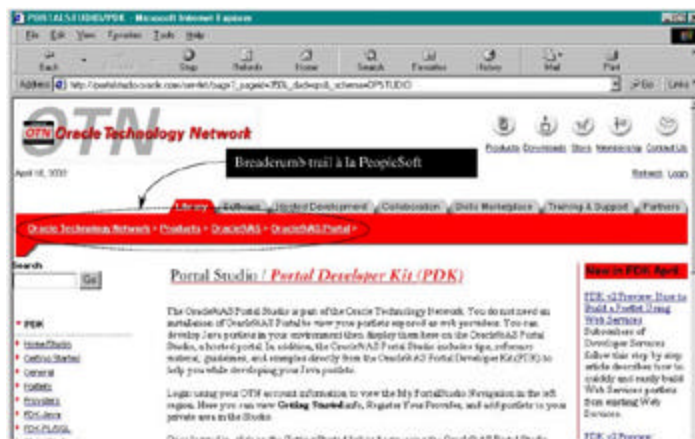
PORTALSTUDIO/PDK - Microsoft Internet Explorer

File Edit View Favorites Tools Help

Back Stop Refresh Home Search Favorites History Mail Print

Address http://portalstudio.oracle.com/servlet/page?_pageid=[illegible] Go Links

OTN Oracle Technology Network

Products Downloads Store Membership Contact Us

April 16, 2002

Refresh Login

Breadcrumb trail à la PeopleSoft

Library Software Hosted Development Collaboration Skills Marketplace Training & Support Partners

Oracle Technology Network > Products > Oracle9iAS > Oracle9iAS Portal >

Search

Go

PDK

Home/Studio

Getting Started

General

Portlets

Providers

PDK-Java

PDK-PL/SQL

Portal Studio / Portal Developer Kit (PDK)

The Oracle9iAS Portal Studio is part of the Oracle Technology Network. You do not need an installation of Oracle9iAS Portal to view your portlets exposed as web providers. You can develop Java portlets in your environment then display them here on the Oracle9iAS Portal Studio, a hosted portal. In addition, the Oracle9iAS Portal Studio includes tips, reference material, guidelines, and samples directly from the Oracle9iAS Portal Developer Kit (PDK) to help you while developing your Java portlets.

Login using your OTN account information to view the My PortalStudio Navigation in the left region. Here you can view Getting Started info, Register Your Provider, and add portlets to your private area in the Studio.

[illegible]

New in PDK April

PDK v2 Preview: How to Build a Portlet Using Web Services
Subscribers of Developer Services follow this step-by-step article describes how to quickly and easily build Web Services portlets from existing Web Services.

PDK v2 Preview: